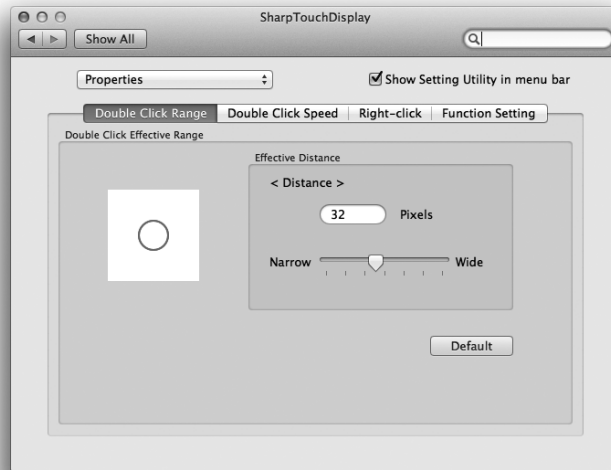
SharpTouchDisplay

Show All

Properties

Show Setting Utility in menu bar

Double Click Range | Double Click Speed | Right-click | Function Setting

Double Click Effective Range

Effective Distance

< Distance >

32 Pixels

Narrow Wide

Default